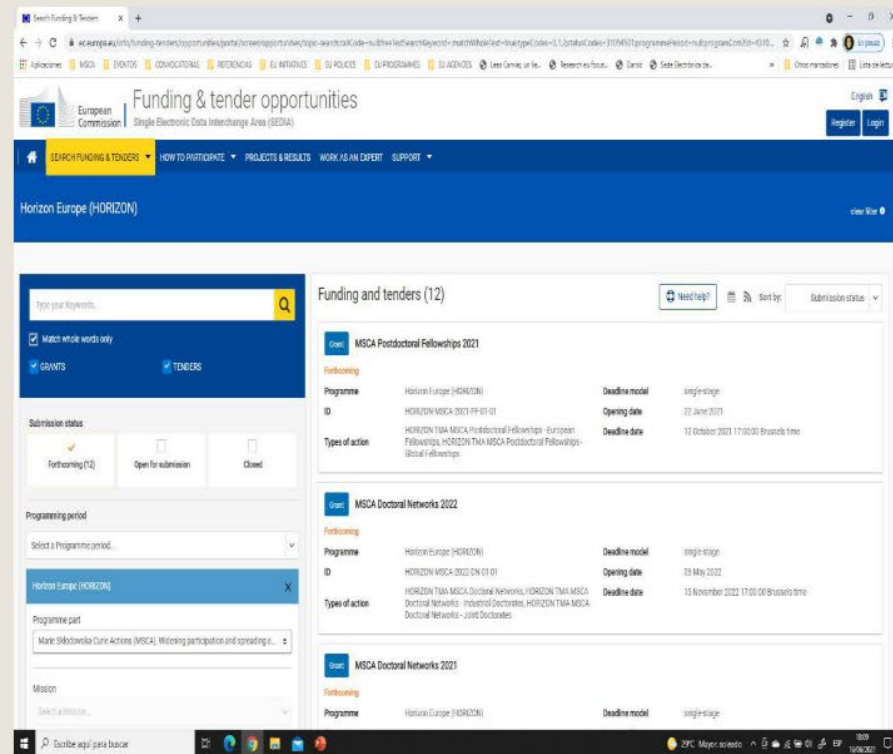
Search Funding & Tenders

ec.europa.eu/info/funding-tenders/opportunities/portal/screen/opportunities/topic-search;callCode=null;freeTextSearchKeyword=;matchWholeText=true;typeCodes=1,1;statusCodes=31094501;programmePeriod=null;programCcm2Id=4310...

Aplicaciones | MSCA | EVENTOS | CONVOCATORIAS | REFERENCIAS | EU INITIATIVES | EU POLICIES | EU PROGRAMMES | EU AGENCIES | Leer Canvas, un fe... | Research eu focus... | Daniel | Sede Electrónica de... | Otros marcadores | Lista de lectura

European Commission

Funding & tender opportunities

Single Electronic Data Interchange Area (SEDIA)

English

Register Login

SEARCH FUNDING & TENDERS ▼ HOW TO PARTICIPATE ▼ PROJECTS & RESULTS WORK AS AN EXPERT SUPPORT ▼

Horizon Europe (HORIZON)

clear filter

Type your Keywords...

Match whole words only

GRANTS

TENDERS

Submission status

Forthcoming (12)

Open for submission

Closed

Programming period

Select a Programme period...

Horizon Europe (HORIZON)

Programme part

Marie Skłodowska-Curie Actions (MSCA), Widening participation and spreading e...

Mission

Select a Mission...

Funding and tenders (12)

Need help?

Sort by: Submission status

Grant MSCA Postdoctoral Fellowships 2021

Forthcoming

| Programme | Horizon Europe (HORIZON) | Deadline model | single-stage |
|---|---|---|---|
| ID | HORIZON-MSCA-2021-PF-01-01 | Opening date | 22 June 2021 |
| Types of action | HORIZON TMA MSCA Postdoctoral Fellowships - European Fellowships, HORIZON TMA MSCA Postdoctoral Fellowships - Global Fellowships | Deadline date | 12 October 2021 17:00:00 Brussels time |

Grant MSCA Doctoral Networks 2022

Forthcoming

| Programme | Horizon Europe (HORIZON) | Deadline model | single-stage |
|---|---|---|---|
| ID | HORIZON-MSCA-2022-DN-01-01 | Opening date | 29 May 2022 |
| Types of action | HORIZON TMA MSCA Doctoral Networks, HORIZON TMA MSCA Doctoral Networks - Industrial Doctorates, HORIZON TMA MSCA Doctoral Networks - Joint Doctorates | Deadline date | 15 November 2022 17:00:00 Brussels time |

Grant MSCA Doctoral Networks 2021

Forthcoming

| Programme | Horizon Europe (HORIZON) | Deadline model | single-stage |
|---|---|---|---|

Escribe aquí para buscar

29°C Mayor. soleado

18:09 16/06/2021